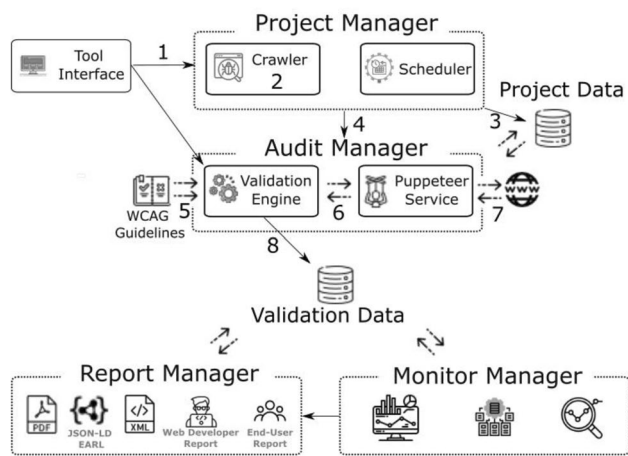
Project Manager

Tool Interface

1

Crawler
2

Scheduler

Project Data

3

4

Audit Manager

WCAG Guidelines

5

Validation Engine

6

Puppeteer Service

7

www

8

Validation Data

Report Manager

PDF

JSON-LD EARL

XML

Web Developer Report

End-User Report

Monitor Manager